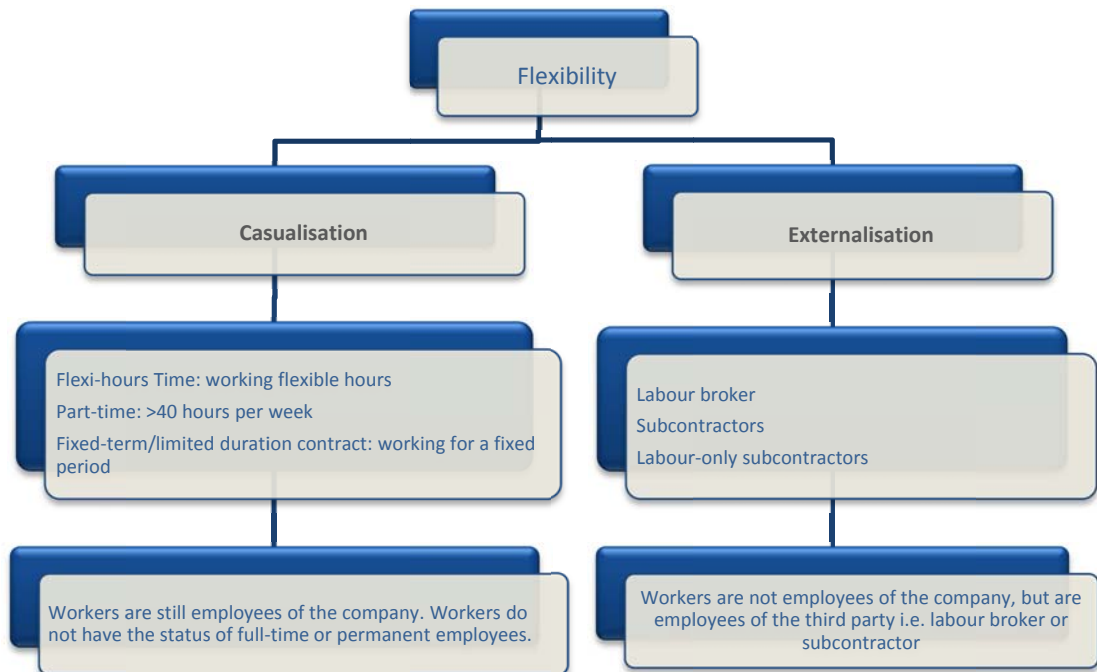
Flexibility

Casualisation

Flexi-hours Time: working flexible hours

Part-time: >40 hours per week

Fixed-term/limited duration contract: working for a fixed period

Workers are still employees of the company. Workers do not have the status of full-time or permanent employees.

Externalisation

Labour broker

Subcontractors

Labour-only subcontractors

Workers are not employees of the company, but are employees of the third party i.e. labour broker or subcontractor